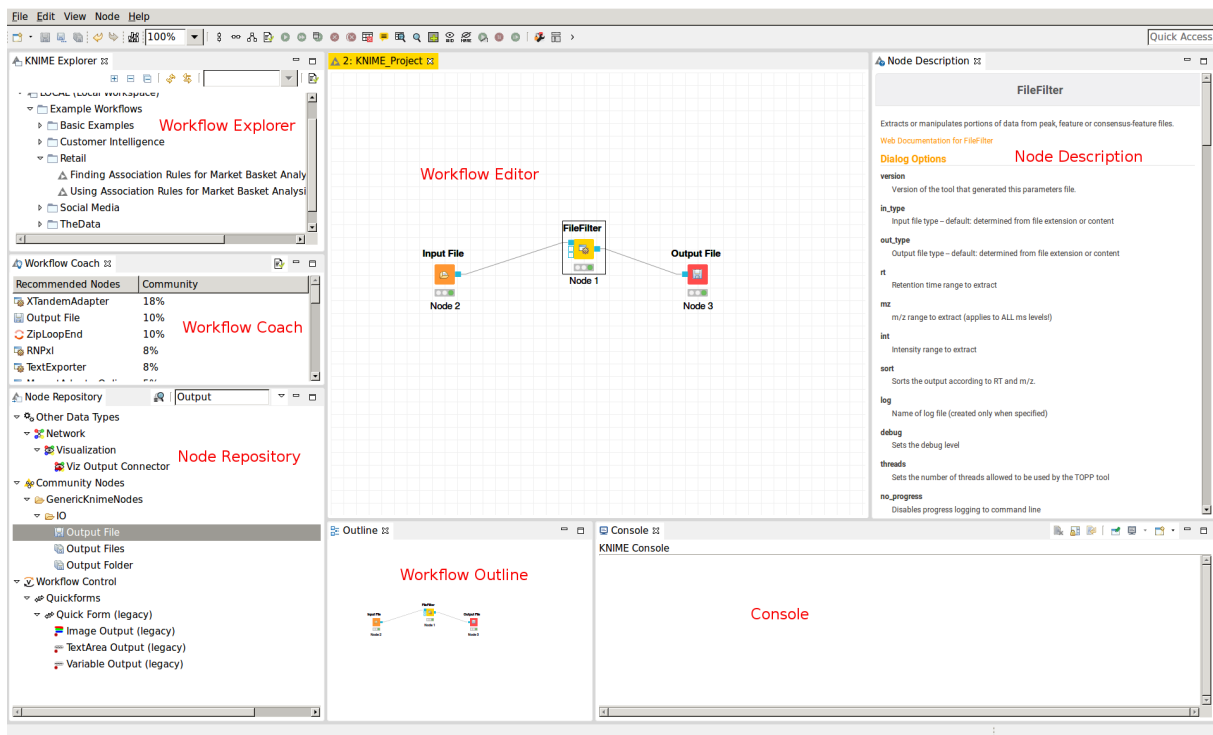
File Edit View Node Help

100%

Quick Access

KNIME Explorer

LOCAL (Local Workspace)
Example Workflows
Basic Examples
Customer Intelligence
Retail
Finding Association Rules for Market Basket Analy
Using Association Rules for Market Basket Analysi
Social Media
TheData

Workflow Explorer

Workflow Coach

| Recommended Nodes | Community |
|---|---|
| XTandemAdapter | 18% |
| Output File | 10% |
| ZipLoopEnd | 10% |
| RNPxl | 8% |
| TextExporter | 8% |

Workflow Coach

Node Repository
Output

Other Data Types
Network
Visualization
Viz Output Connector
Community Nodes
GenericKnimeNodes
IO
Output File
Output Files
Output Folder
Workflow Control
Quickforms
Quick Form (legacy)
Image Output (legacy)
TextArea Output (legacy)
Variable Output (legacy)

Node Repository

2: KNIME_Project

Workflow Editor

Input File
Node 2
FileFilter
Node 1
Output File
Node 3

Node Description

FileFilter

Extracts or manipulates portions of data from peak, feature or consensus-feature files.

Web Documentation for FileFilter

Dialog Options

Node Description

version
Version of the tool that generated this parameters file.

in_type
Input file type – default: determined from file extension or content

out_type
Output file type – default: determined from file extension or content

rt
Retention time range to extract

mz
m/z range to extract (applies to ALL ms levels!)

int
Intensity range to extract

sort
Sorts the output according to RT and m/z.

log
Name of log file (created only when specified)

debug
Sets the debug level

threads
Sets the number of threads allowed to be used by the TOPP tool

no_progress
Disables progress logging to command line

Outline

Workflow Outline

Input File
Node 2
FileFilter
Node 1
Output File
Node 3

Console

KNIME Console

Console